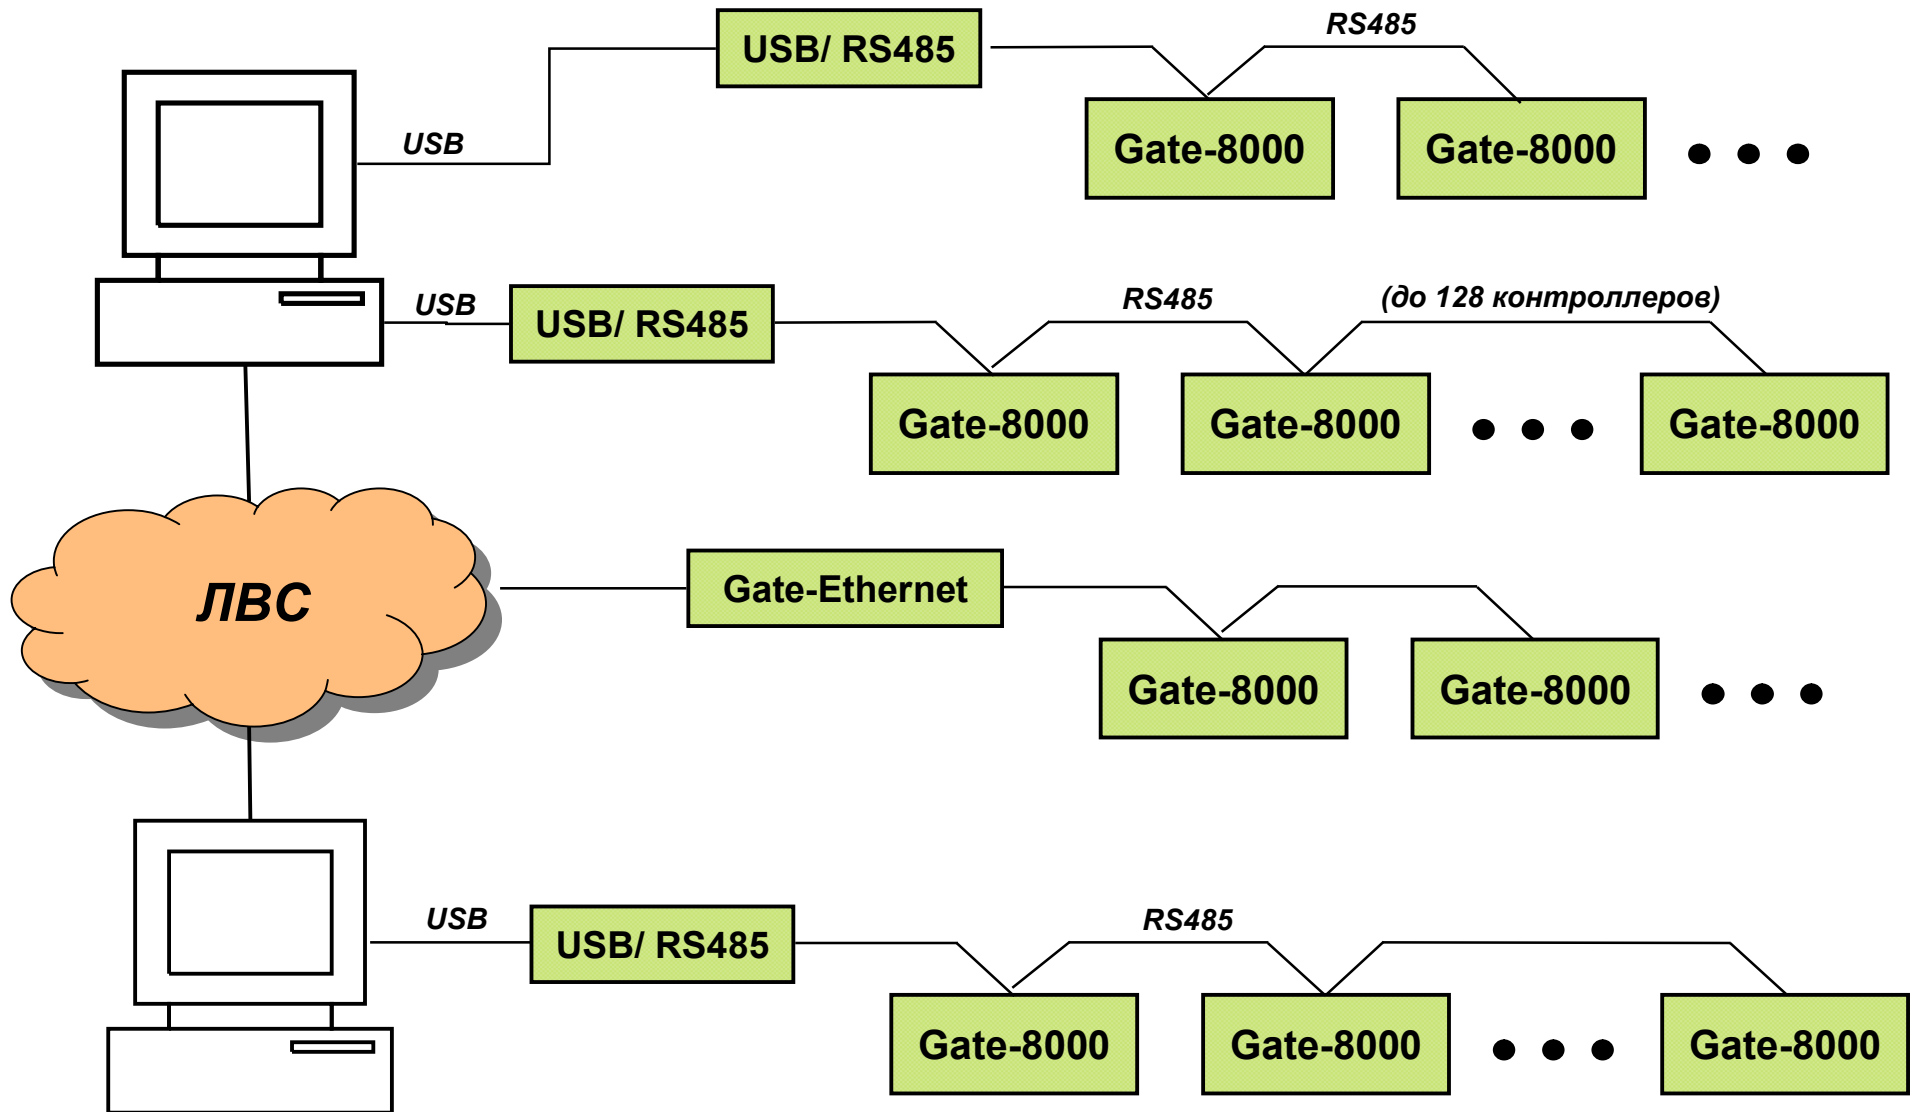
USB/ RS485
RS485
USB
Gate-8000
Gate-8000
• • •

USB
USB/ RS485
RS485
(до 128 контроллеров)
Gate-8000
Gate-8000
• • •
Gate-8000

ЛВС
Gate-Ethernet
Gate-8000
Gate-8000
• • •

USB
USB/ RS485
RS485
Gate-8000
Gate-8000
• • •
Gate-8000